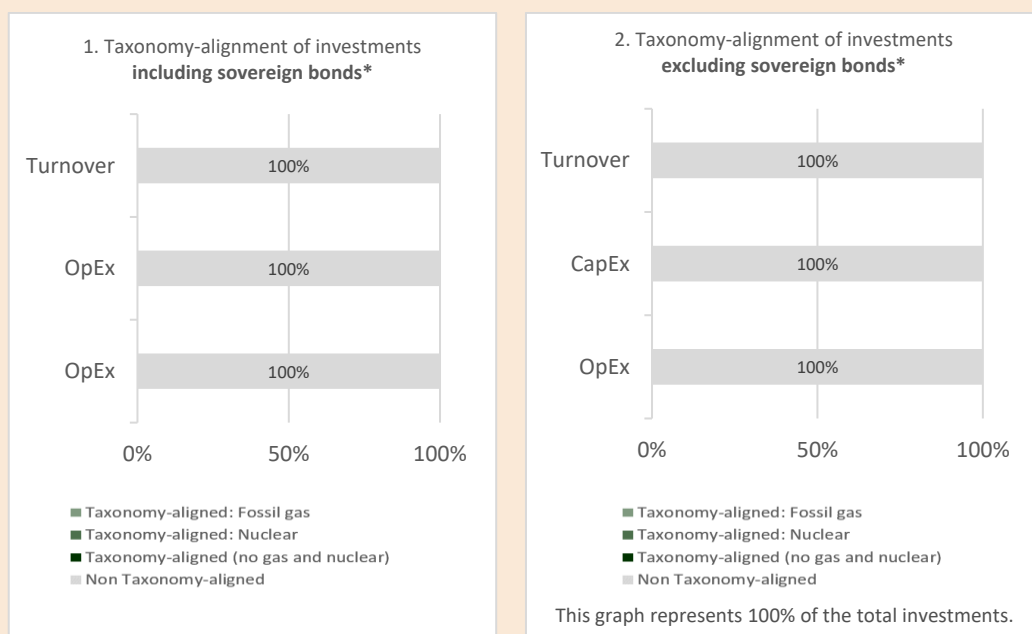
1. Taxonomy-alignment of investments **including sovereign bonds***

Turnover 100%

OpEx 100%

OpEx 100%

0% 50% 100%

Taxonomy-aligned: Fossil gas
Taxonomy-aligned: Nuclear
Taxonomy-aligned (no gas and nuclear)
Non Taxonomy-aligned

2. Taxonomy-alignment of investments **excluding sovereign bonds***

Turnover 100%

CapEx 100%

OpEx 100%

0% 50% 100%

Taxonomy-aligned: Fossil gas
Taxonomy-aligned: Nuclear
Taxonomy-aligned (no gas and nuclear)
Non Taxonomy-aligned

This graph represents 100% of the total investments.